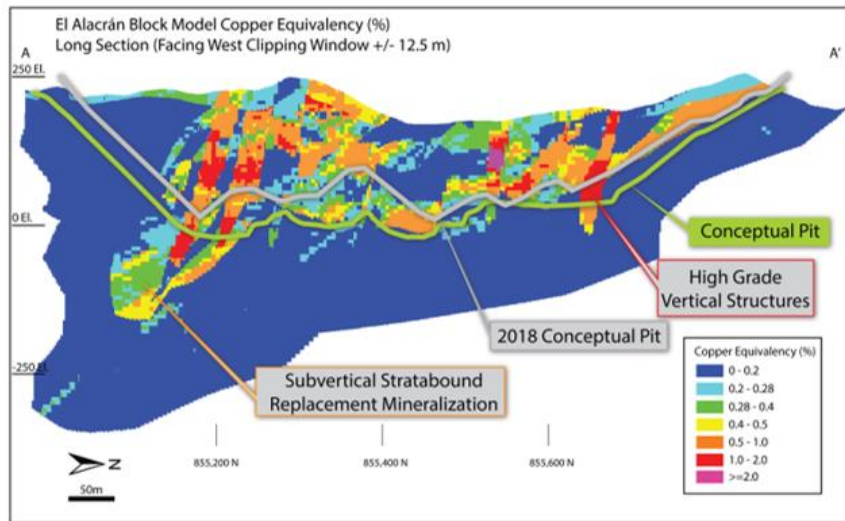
El Alacrán Block Model Copper Equivalency (%)
Long Section (Facing West Clipping Window +/- 12.5 m)

A

A'

250 El.

0 El.

-250 El.

Conceptual Pit

High Grade Vertical Structures

2018 Conceptual Pit

Subvertical Stratabound Replacement Mineralization

Copper Equivalency (%)

0 - 0.2
0.2 - 0.28
0.28 - 0.4
0.4 - 0.5
0.5 - 1.0
1.0 - 2.0
>=2.0

Z

50m

855,200 N

855,400 N

855,600 N